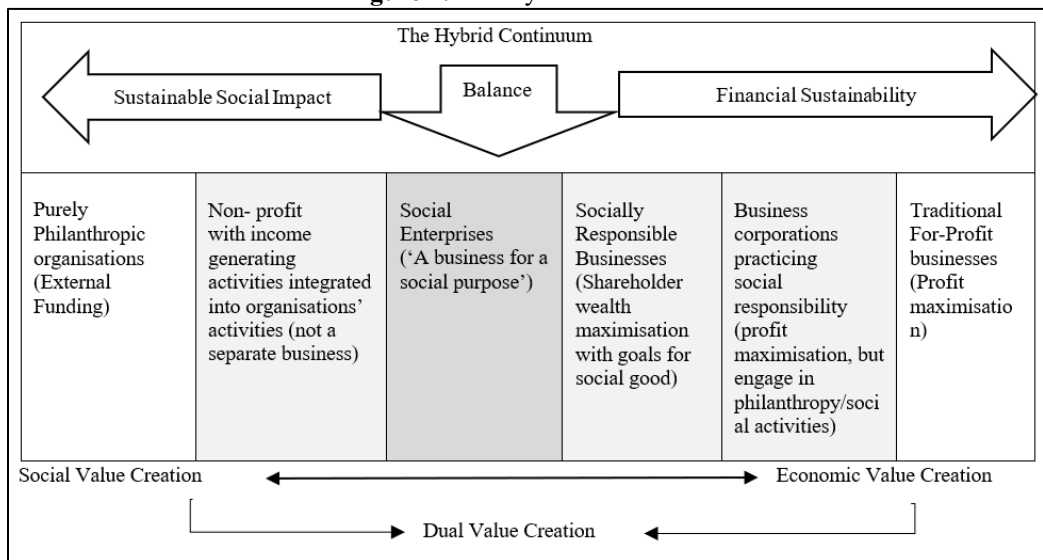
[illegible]

The Hybrid Continuum

Sustainable Social Impact

Balance

Financial Sustainability

| Purely Philanthropic organisations (External Funding) | Non- profit with income generating activities integrated into organisations' activities (not a separate business) | Social Enterprises ('A business for a social purpose') | Socially Responsible Businesses (Shareholder wealth maximisation with goals for social good) | Business corporations practicing social responsibility (profit maximisation, but engage in philanthropy/social activities) | Traditional For-Profit businesses (Profit maximisation) |
|---|---|---|---|---|---|

Social Value Creation

Economic Value Creation

Dual Value Creation